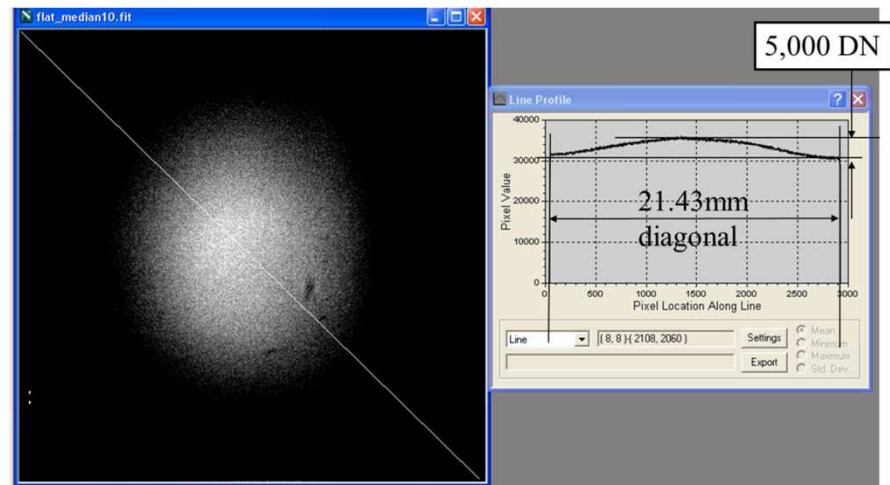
flat_median10.fit

5,000 DN

Line Profile

40000
30000
20000
10000
0

Pixel Value

21.43mm
diagonal

0 500 1000 1500 2000 2500 3000
Pixel Location Along Line

Line
( 8, 8 )-( 2108, 2060 )
Settings
Export
Mean
Minimum
Maximum
Std. Dev.